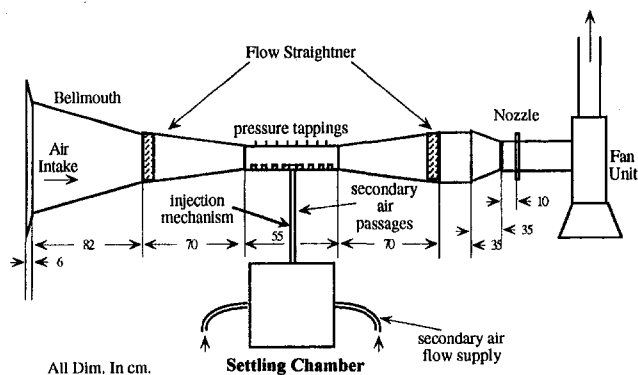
Flow Straightner

Bellmouth

Nozzle

pressure tappings

Air Intake

Fan Unit

injection mechanism

secondary air passages

10

35

82

70

55

70

35

6

secondary air flow supply

All Dim. In cm.

Settling Chamber